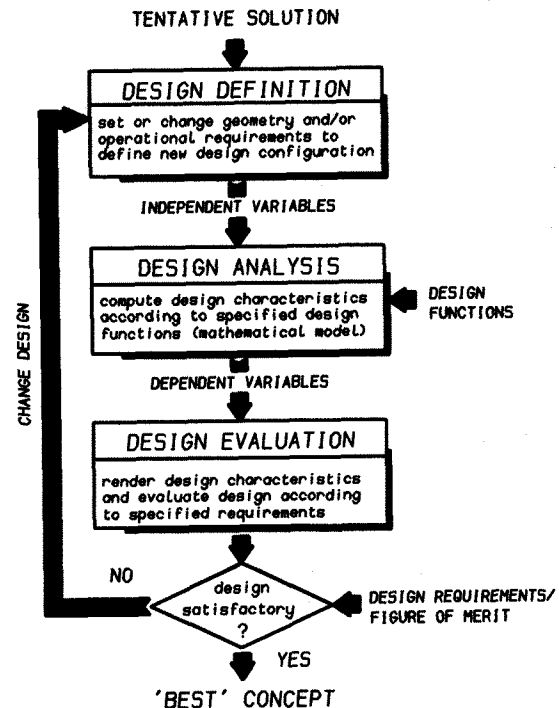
TENTATIVE SOLUTION

DESIGN DEFINITION

set or change geometry and/or operational requirements to define new design configuration

INDEPENDENT VARIABLES

DESIGN ANALYSIS

compute design characteristics according to specified design functions (mathematical model)

DESIGN FUNCTIONS

DEPENDENT VARIABLES

DESIGN EVALUATION

render design characteristics and evaluate design according to specified requirements

CHANGE DESIGN

NO

design satisfactory ?

DESIGN REQUIREMENTS/ FIGURE OF MERIT

YES

'BEST' CONCEPT